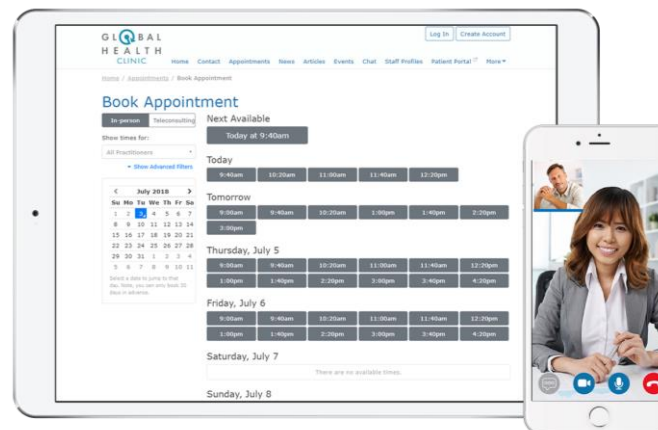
GLOBAL HEALTH CLINIC

Log In | Create Account

Home Contact Appointments News Articles Events Chat Staff Profiles Patient Portal More

Home / Appointments / Book Appointment

Book Appointment

In-person | Teleconsulting

Show times for:

All Practitioners

Show Advanced Filters

July 2018

| Su | Mo | Tu | We | Th | Fr | Sa |
|---|---|---|---|---|---|---|
| 1 | 2 | 3 | 4 | 5 | 6 | 7 |
| 8 | 9 | 10 | 11 | 12 | 13 | 14 |
| 15 | 16 | 17 | 18 | 19 | 20 | 21 |
| 22 | 23 | 24 | 25 | 26 | 27 | 28 |
| 29 | 30 | 31 | 1 | 2 | 3 | 4 |
| 5 | 6 | 7 | 8 | 9 | 10 | 11 |

Select a date to jump to that day. Note, you can only book 30 days in advance.

Next Available

Today at 9:40am

Today

9:40am | 10:20am | 11:00am | 11:40am | 12:20pm

Tomorrow

9:00am | 9:40am | 10:20am | 1:00pm | 1:40pm | 2:20pm | 3:00pm

Thursday, July 5

9:00am | 9:40am | 10:20am | 11:00am | 11:40am | 12:20pm | 1:00pm | 1:40pm | 2:20pm | 3:00pm | 3:40pm | 4:20pm

Friday, July 6

9:00am | 9:40am | 10:20am | 11:00am | 11:40am | 12:20pm | 1:00pm | 1:40pm | 2:20pm | 3:00pm | 3:40pm | 4:20pm

Saturday, July 7

There are no available times.

Sunday, July 8